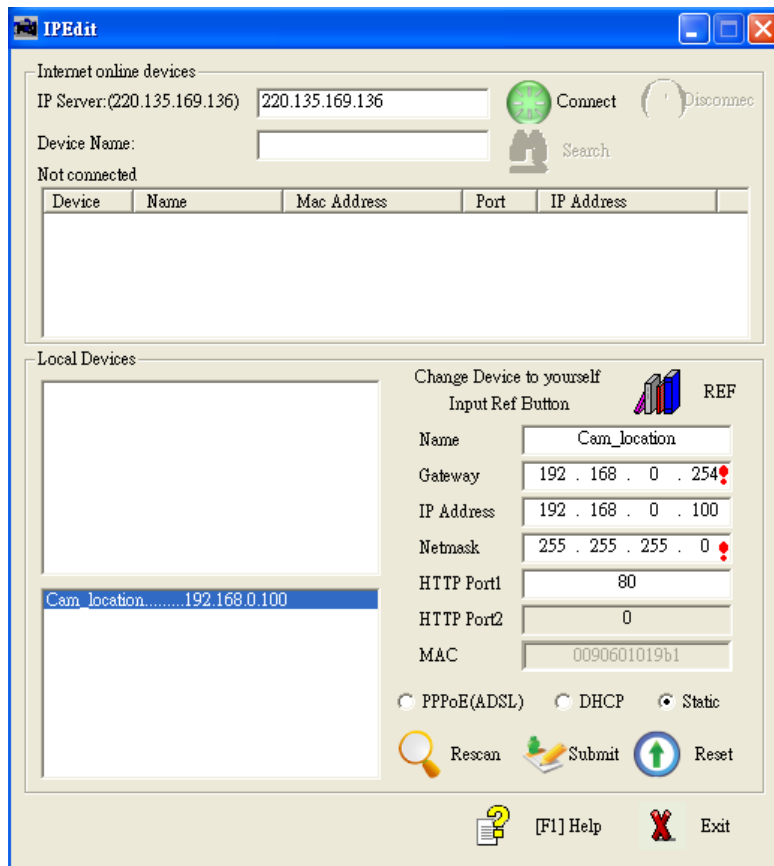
IPEdit

Internet online devices

IP Server:(220.135.169.136) 220.135.169.136

Connect

Disconnec

Device Name:

Search

Not connected

| Device | Name | Mac Address | Port | IP Address |
|---|---|---|---|---|

Local Devices

Cam_location.........192.168.0.100

Change Device to yourself
Input Ref Button

REF

Name Cam_location

Gateway 192 . 168 . 0 . 254

IP Address 192 . 168 . 0 . 100

Netmask 255 . 255 . 255 . 0

HTTP Port1 80

HTTP Port2 0

MAC 0090601019b1

PPPoE(ADSL) DHCP Static

Rescan Submit Reset

[F1] Help Exit